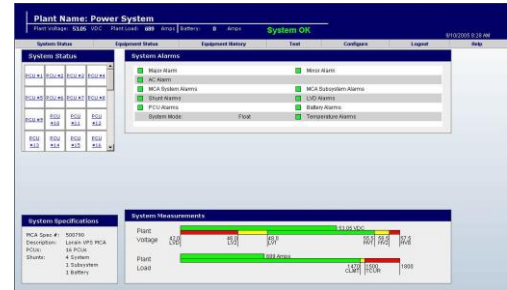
Plant Name: Power System

Plant Voltage: 53.05 VDC Plant Load: 689 Amps Battery: 0 Amps

System OK

9/10/2005 8:28 AM

System Status | Equipment Status | Equipment History | Test | Configure | Logout | Help

System Status

PCU #1 PCU #2 PCU #3 PCU #4

PCU #5 PCU #6 PCU #7 PCU #8

PCU #9 PCU #10 PCU #11 PCU #12

PCU #13 PCU #14 PCU #15 PCU #16

System Alarms

Main Alarm
Minor Alarm
AC Alarm
MCA System Alarms
MCA Subsystem Alarms
Shunt Alarms
LVD Alarms
PCU Alarms
Battery Alarms
System Mode: Float
Temperature Alarms

System Specifications

MCA Spec #: 500790
Description: Lorain VPS MCA
PCUs: 16 PCUs
Shunts: 4 System
1 Subsystem
1 Battery

System Measurements

Plant Voltage
53.05 VDC
42.00 LVD
46.00 LVD
49.0 LVT
55.0 HVT
56.00 HVS
57.0 HVS

Plant Load
689 Amps
1470 CLMT
1500 FCLM
1600